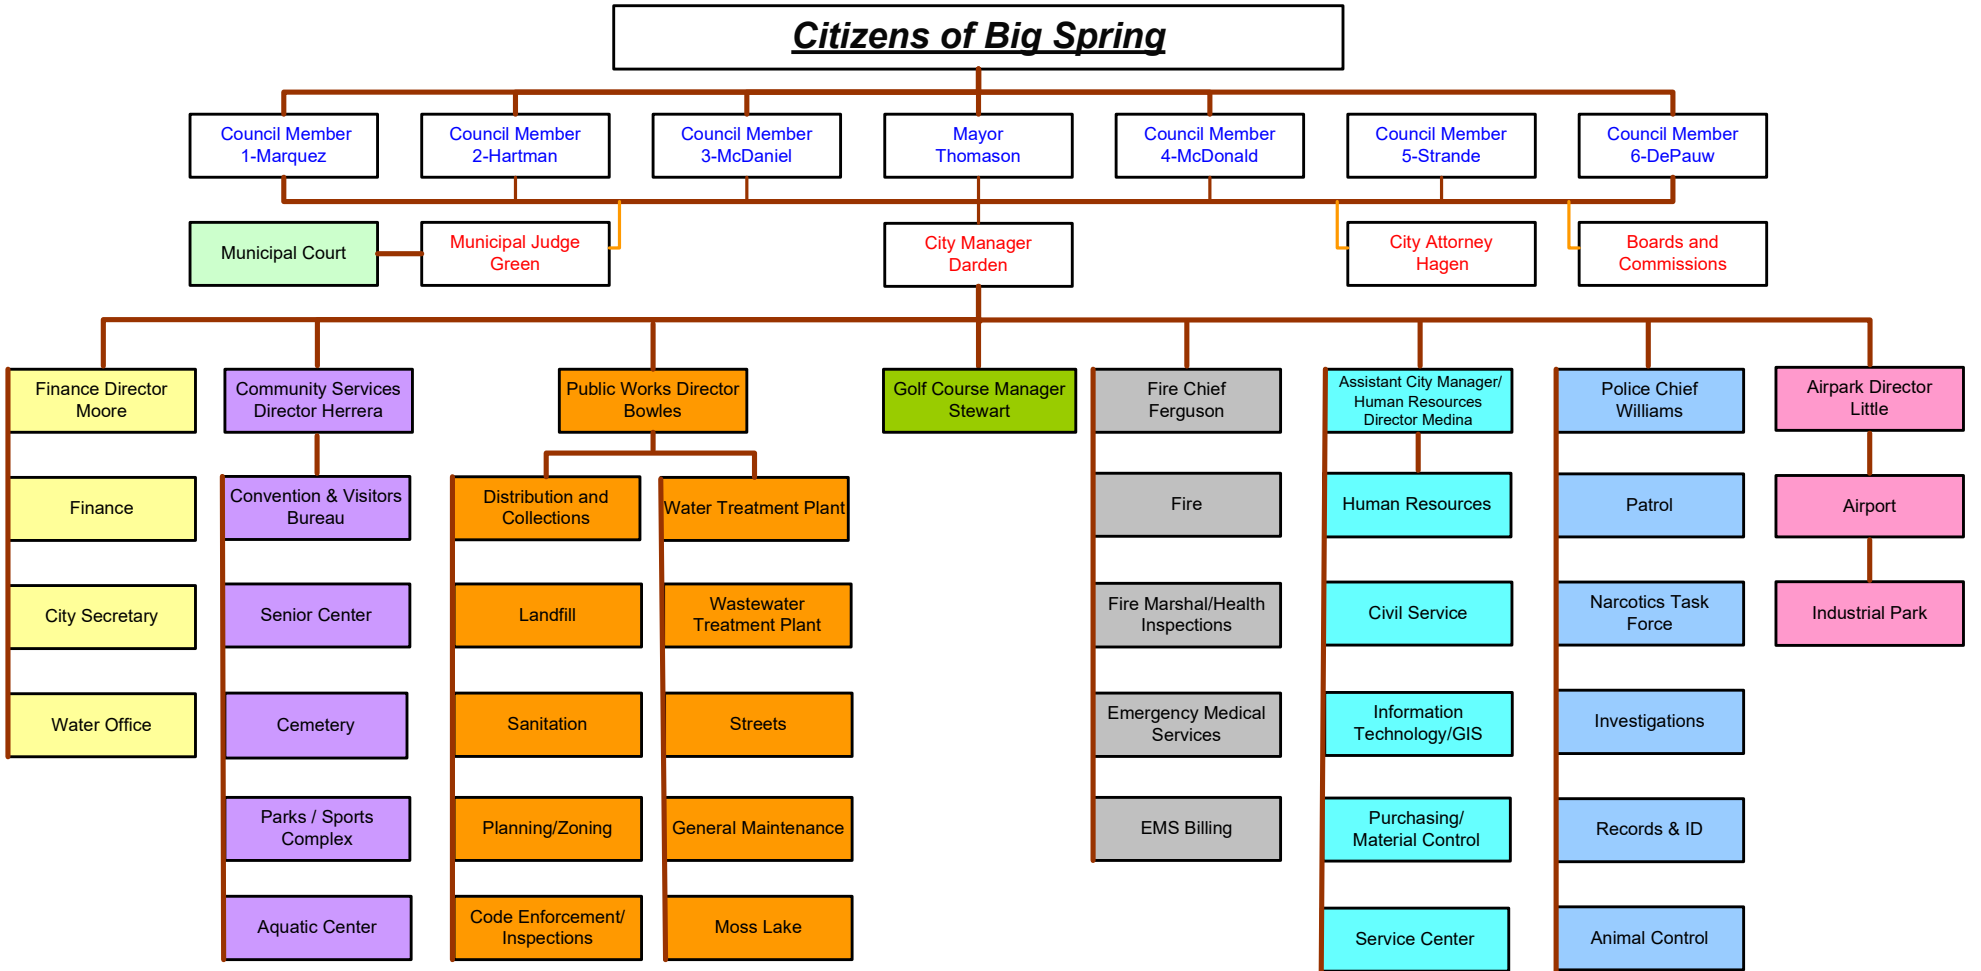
Citizens of Big Spring

Council Member 1-Marquez

Council Member 2-Hartman

Council Member 3-McDaniel

Mayor Thomason

Council Member 4-McDonald

Council Member 5-Strande

Council Member 6-DePauw

Municipal Court

Municipal Judge Green

City Manager Darden

City Attorney Hagen

Boards and Commissions

Finance Director Moore

Finance

City Secretary

Water Office

Community Services Director Herrera

Convention & Visitors Bureau

Senior Center

Cemetery

Parks / Sports Complex

Aquatic Center

Public Works Director Bowles

Distribution and Collections

Landfill

Sanitation

Planning/Zoning

Code Enforcement/ Inspections

Water Treatment Plant

Wastewater Treatment Plant

Streets

General Maintenance

Moss Lake

Golf Course Manager Stewart

Fire Chief Ferguson

Fire

Fire Marshal/Health Inspections

Emergency Medical Services

EMS Billing

Assistant City Manager/ Human Resources Director Medina

Human Resources

Civil Service

Information Technology/GIS

Purchasing/ Material Control

Service Center

Police Chief Williams

Patrol

Narcotics Task Force

Investigations

Records & ID

Animal Control

Airpark Director Little

Airport

Industrial Park